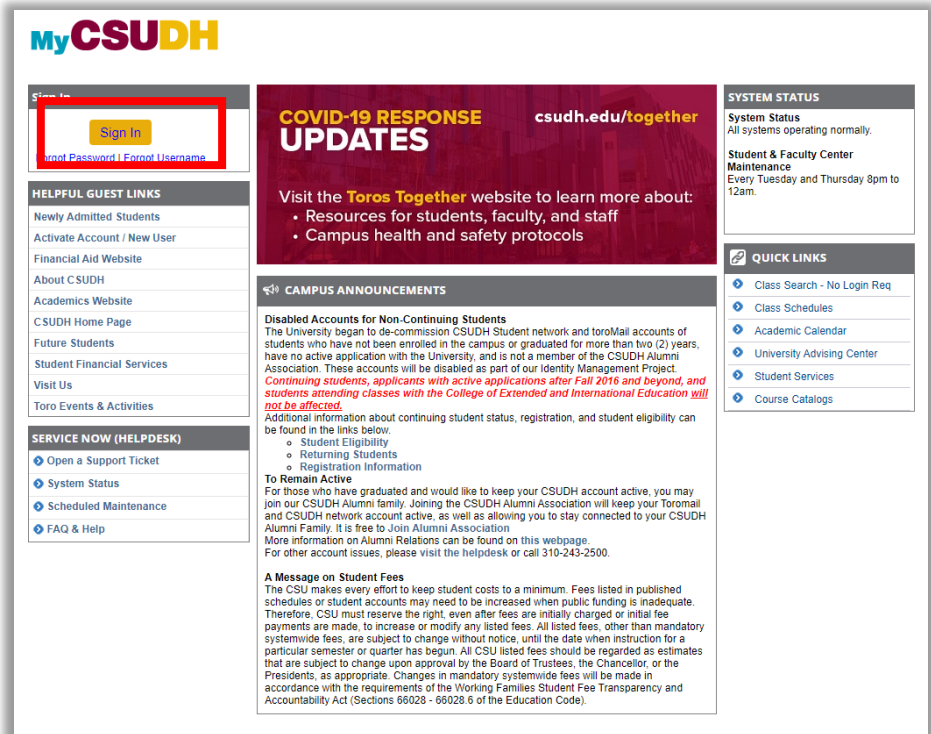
MyCSUDH

Sign In

Sign In

Forgot Password | Forgot Username

HELPFUL GUEST LINKS

Newly Admitted Students

Activate Account / New User

Financial Aid Website

About CSUDH

Academics Website

CSUDH Home Page

Future Students

Student Financial Services

Visit Us

Toro Events & Activities

SERVICE NOW (HELPDESK)

Open a Support Ticket

System Status

Scheduled Maintenance

FAQ & Help

COVID-19 RESPONSE UPDATES

csudh.edu/together

Visit the Toros Together website to learn more about:
• Resources for students, faculty, and staff
• Campus health and safety protocols

CAMPUS ANNOUNCEMENTS

Disabled Accounts for Non-Continuing Students
The University began to de-commission CSUDH Student network and toroMail accounts of students who have not been enrolled in the campus or graduated for more than two (2) years, have no active application with the University, and is not a member of the CSUDH Alumni Association. These accounts will be disabled as part of our Identity Management Project. Continuing students, applicants with active applications after Fall 2016 and beyond, and students attending classes with the College of Extended and International Education will not be affected.
Additional information about continuing student status, registration, and student eligibility can be found in the links below.
Student Eligibility
Returning Students
Registration Information
To Remain Active
For those who have graduated and would like to keep your CSUDH account active, you may join our CSUDH Alumni family. Joining the CSUDH Alumni Association will keep your Toromail and CSUDH network account active, as well as allowing you to stay connected to your CSUDH Alumni Family. It is free to Join Alumni Association
More information on Alumni Relations can be found on this webpage.
For other account issues, please visit the helpdesk or call 310-243-2500.

A Message on Student Fees
The CSU makes every effort to keep student costs to a minimum. Fees listed in published schedules or student accounts may need to be increased when public funding is inadequate. Therefore, CSU must reserve the right, even after fees are initially charged or initial fee payments are made, to increase or modify any listed fees. All listed fees, other than mandatory systemwide fees, are subject to change without notice, until the date when instruction for a particular semester or quarter has begun. All CSU listed fees should be regarded as estimates that are subject to change upon approval by the Board of Trustees, the Chancellor, or the Presidents, as appropriate. Changes in mandatory systemwide fees will be made in accordance with the requirements of the Working Families Student Fee Transparency and Accountability Act (Sections 66028 - 66028.6 of the Education Code).

SYSTEM STATUS

System Status
All systems operating normally.

Student & Faculty Center Maintenance
Every Tuesday and Thursday 8pm to 12am.

QUICK LINKS

Class Search - No Login Req

Class Schedules

Academic Calendar

University Advising Center

Student Services

Course Catalogs